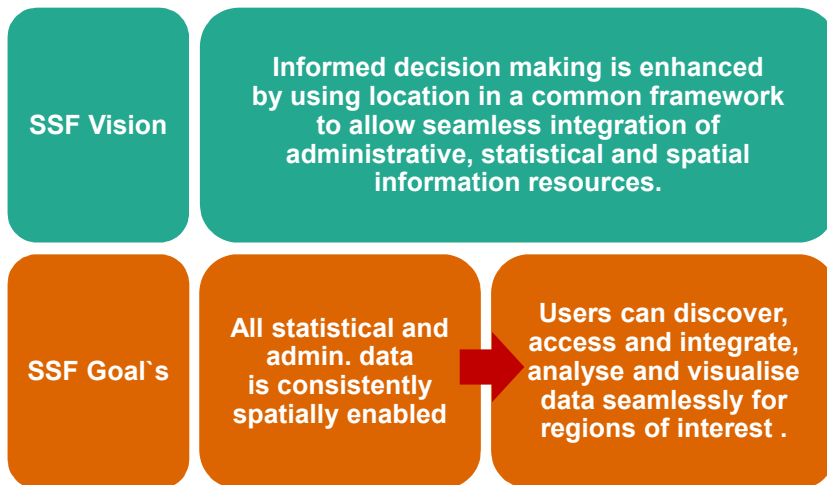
SSF Vision

Informed decision making is enhanced by using location in a common framework to allow seamless integration of administrative, statistical and spatial information resources.

SSF Goal`s

All statistical and admin. data is consistently spatially enabled

Users can discover, access and integrate, analyse and visualise data seamlessly for regions of interest .